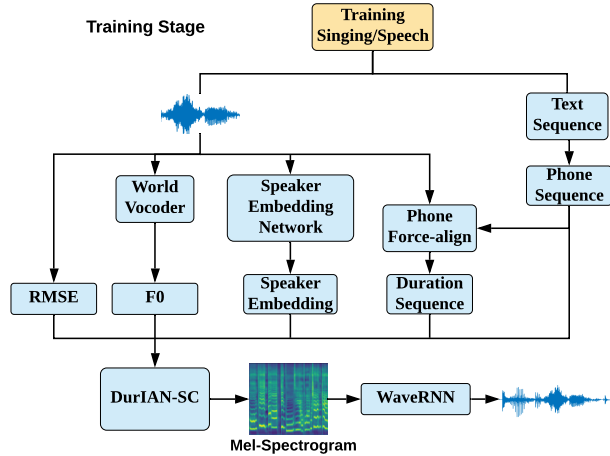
Training Stage

Training Singing/Speech

Text Sequence

Phone Sequence

World Vocoder

Speaker Embedding Network

Phone Force-align

RMSE

F0

Speaker Embedding

Duration Sequence

DurIAN-SC

Mel-Spectrogram

WaveRNN